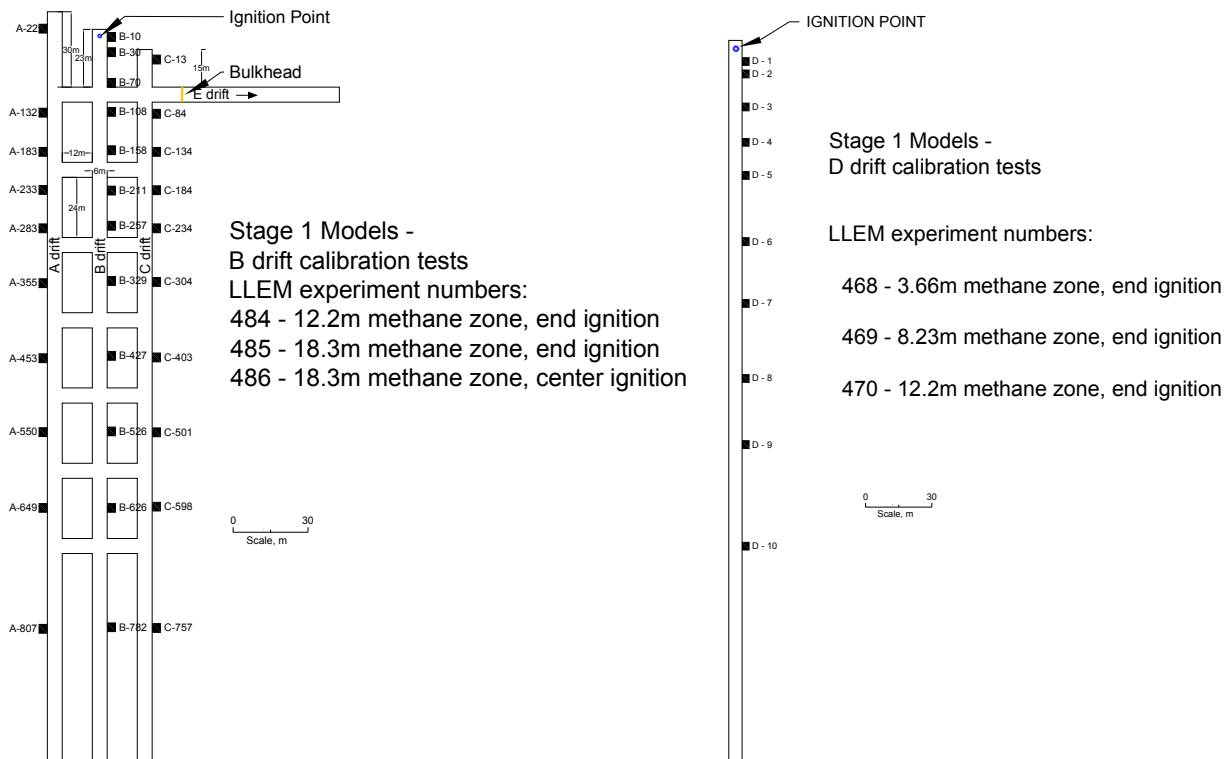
Ignition Point

A-22
30m
23m
B-10
B-30
C-13
15m
Bulkhead
B-70
E drift
A-132
B-108
C-84
A-183
12m
B-158
C-134
6m
A-233
B-211
C-184
24m
A-283
B-257
C-234
A drift
B drift
C drift
A-355
B-329
C-304
A-453
B-427
C-403
A-550
B-526
C-501
A-649
B-626
C-598
A-807
B-782
C-757

Stage 1 Models -
B drift calibration tests
LLEM experiment numbers:
484 - 12.2m methane zone, end ignition
485 - 18.3m methane zone, end ignition
486 - 18.3m methane zone, center ignition

0
30
Scale, m

IGNITION POINT

D - 1
D - 2
D - 3
D - 4
D - 5
D - 6
D - 7
D - 8
D - 9
D - 10

Stage 1 Models -
D drift calibration tests

LLEM experiment numbers:

468 - 3.66m methane zone, end ignition

469 - 8.23m methane zone, end ignition

470 - 12.2m methane zone, end ignition

0
30
Scale, m